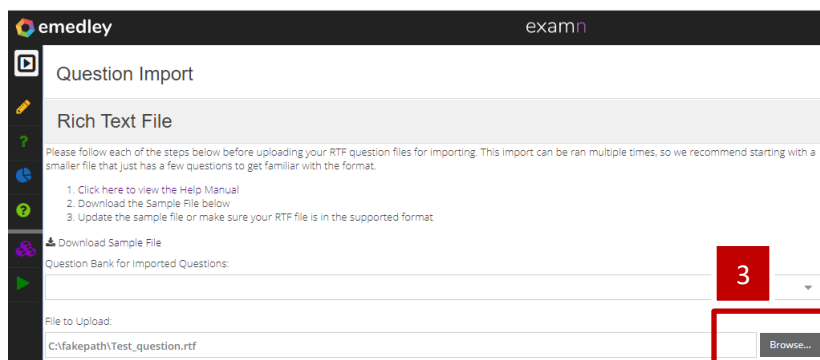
emedley

examn

Question Import

Rich Text File

Please follow each of the steps below before uploading your RTF question files for importing. This import can be ran multiple times, so we recommend starting with a smaller file that just has a few questions to get familiar with the format.

1. Click here to view the Help Manual
2. Download the Sample File below
3. Update the sample file or make sure your RTF file is in the supported format

Download Sample File

Question Bank for Imported Questions:

3

File to Upload:

C:\fakepath\Test_question.rtf

Browse...